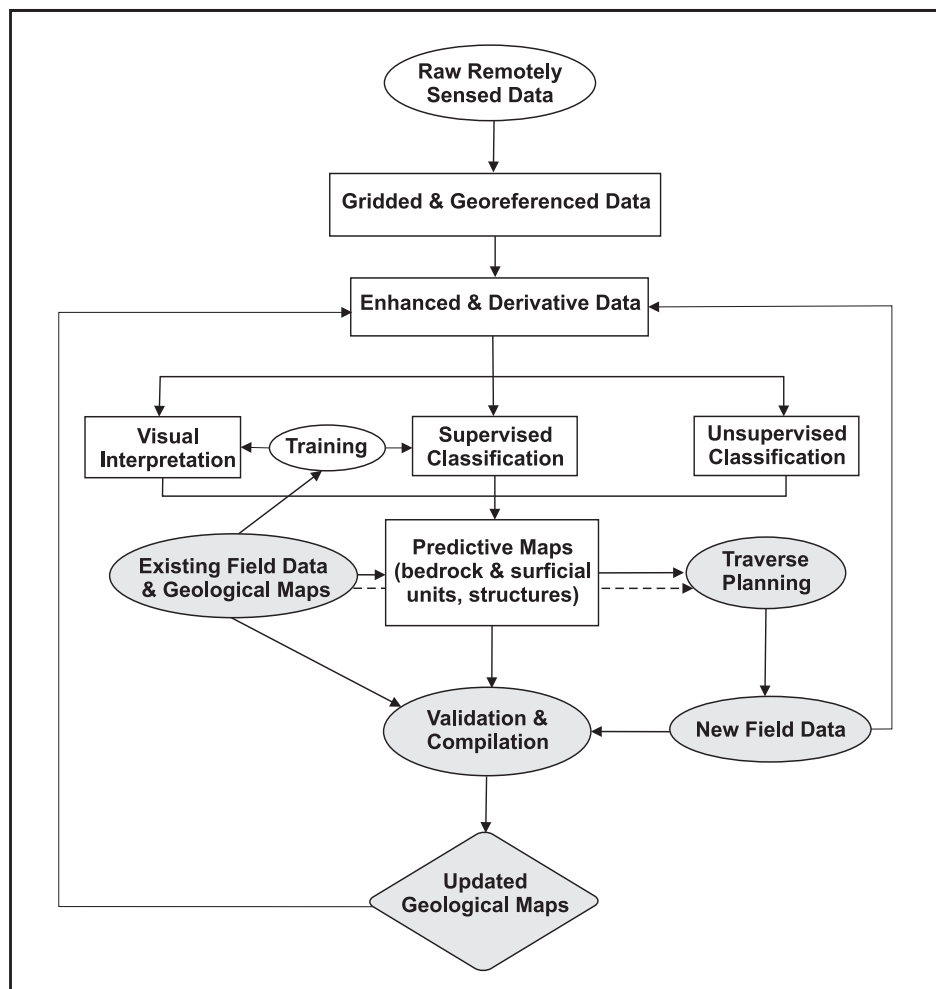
Raw Remotely Sensed Data

Gridded & Georeferenced Data

Enhanced & Derivative Data

Visual Interpretation

Training

Supervised Classification

Unsupervised Classification

Existing Field Data & Geological Maps

Predictive Maps (bedrock & surficial units, structures)

Traverse Planning

Validation & Compilation

New Field Data

Updated Geological Maps